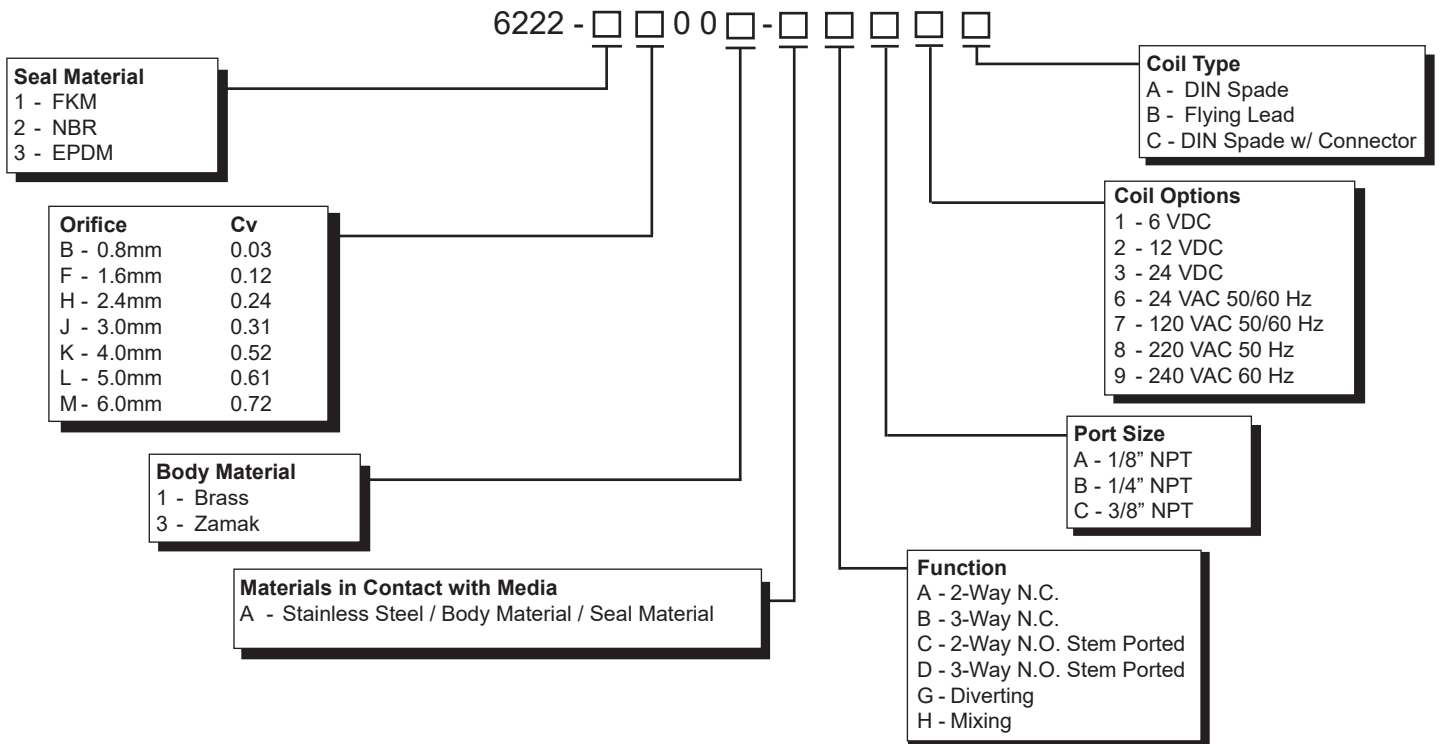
6222 - □ □ 0 0 □ - □ □ □ □ □

**Coil Type**
A - DIN Spade
B - Flying Lead
C - DIN Spade w/ Connector

**Seal Material**
1 - FKM
2 - NBR
3 - EPDM

| Orifice | Cv |
|---|---|
| B - 0.8mm | 0.03 |
| F - 1.6mm | 0.12 |
| H - 2.4mm | 0.24 |
| J - 3.0mm | 0.31 |
| K - 4.0mm | 0.52 |
| L - 5.0mm | 0.61 |
| M - 6.0mm | 0.72 |

**Coil Options**
1 - 6 VDC
2 - 12 VDC
3 - 24 VDC
6 - 24 VAC 50/60 Hz
7 - 120 VAC 50/60 Hz
8 - 220 VAC 50 Hz
9 - 240 VAC 60 Hz

**Port Size**
A - 1/8" NPT
B - 1/4" NPT
C - 3/8" NPT

**Body Material**
1 - Brass
3 - Zamak

**Materials in Contact with Media**
A - Stainless Steel / Body Material / Seal Material

**Function**
A - 2-Way N.C.
B - 3-Way N.C.
C - 2-Way N.O. Stem Ported
D - 3-Way N.O. Stem Ported
G - Diverting
H - Mixing